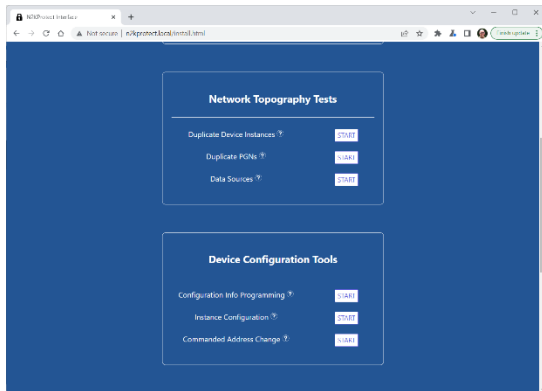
N2KProtect Interface
Not secure | n2kprotect.local/install.shtml
Finish update

Network Topography Tests

Duplicate Device Instances ? START
Duplicate PGNs ? START
Data Sources ? START

Device Configuration Tools

Configuration Info Programming ? START
Instance Configuration ? START
Commanded Address Change ? START